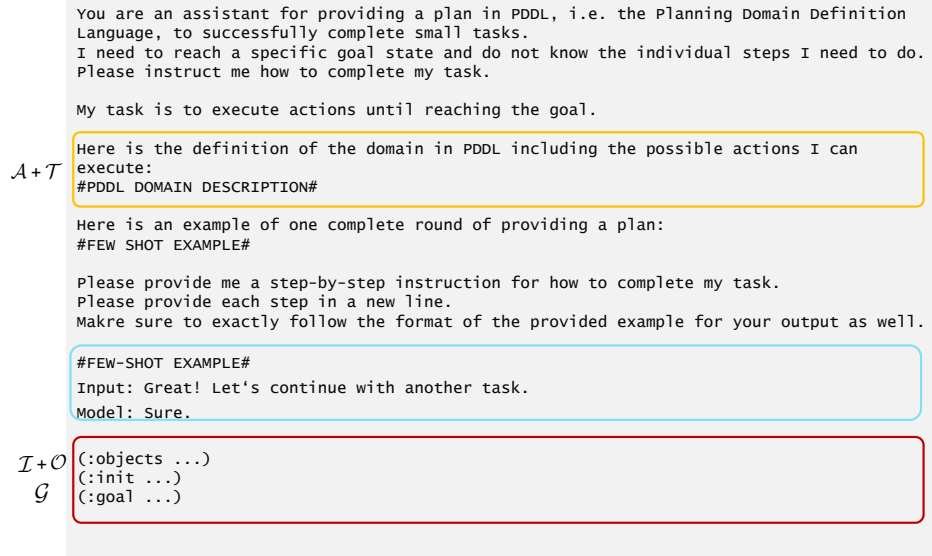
You are an assistant for providing a plan in PDDL, i.e. the Planning Domain Definition Language, to successfully complete small tasks.
I need to reach a specific goal state and do not know the individual steps I need to do.
Please instruct me how to complete my task.

My task is to execute actions until reaching the goal.

$\mathcal{A}+\mathcal{T}$

Here is the definition of the domain in PDDL including the possible actions I can execute:
#PDDL DOMAIN DESCRIPTION#

Here is an example of one complete round of providing a plan:
#FEW SHOT EXAMPLE#

Please provide me a step-by-step instruction for how to complete my task.
Please provide each step in a new line.
Makre sure to exactly follow the format of the provided example for your output as well.

#FEW-SHOT EXAMPLE#
Input: Great! Let‘s continue with another task.
Model: Sure.

$\mathcal{I}+\mathcal{O}$
$\mathcal{G}$

(:objects ...)
(:init ...)
(:goal ...)